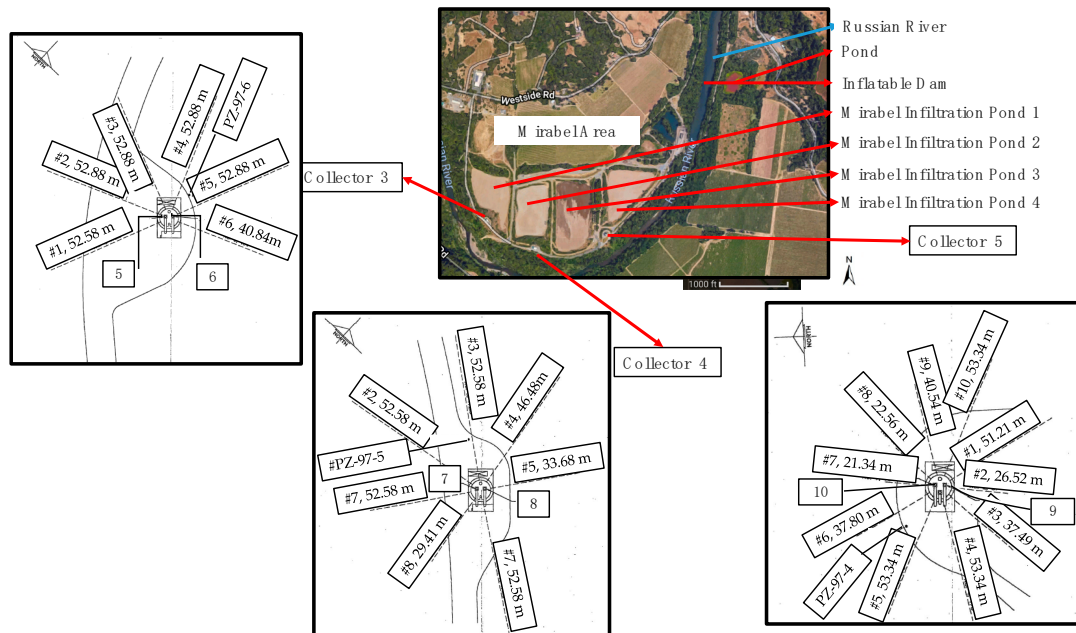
Russian River
Pond
Inflatable Dam
Mirabel Infiltration Pond 1
Mirabel Infiltration Pond 2
Mirabel Infiltration Pond 3
Mirabel Infiltration Pond 4
Mirabel Area
Westside Rd
Collector 3
Collector 5
Collector 4
1000 ft
N

#3, 52.88 m
#4, 52.88 m
PZ-97-6
#2, 52.88 m
#5, 52.88 m
#1, 52.58 m
#6, 40.84m
5
6

#3, 52.58 m
#2, 52.58 m
#4, 46.48m
#PZ-97-5
#5, 33.68 m
7
#7, 52.58 m
8
#8, 29.41 m
#7, 52.58 m

#10, 53.34 m
#9, 40.54 m
#8, 22.56 m
#1, 51.21 m
#7, 21.34 m
#2, 26.52 m
10
9
#6, 37.80 m
#3, 37.49 m
PZ-97-4
#5, 53.34 m
#4, 53.34 m